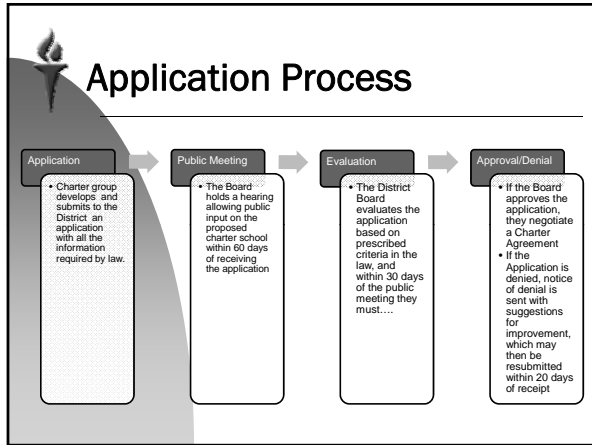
Application Process

Application

- Charter group develops and submits to the District an application with all the information required by law.

Public Meeting

- The Board holds a hearing allowing public input on the proposed charter school within 60 days of receiving the application

Evaluation

- The District Board evaluates the application based on prescribed criteria in the law, and within 30 days of the public meeting they must….

Approval/Denial

- If the Board approves the application, they negotiate a Charter Agreement
- If the Application is denied, notice of denial is sent with suggestions for improvement, which may then be resubmitted within 20 days of receipt